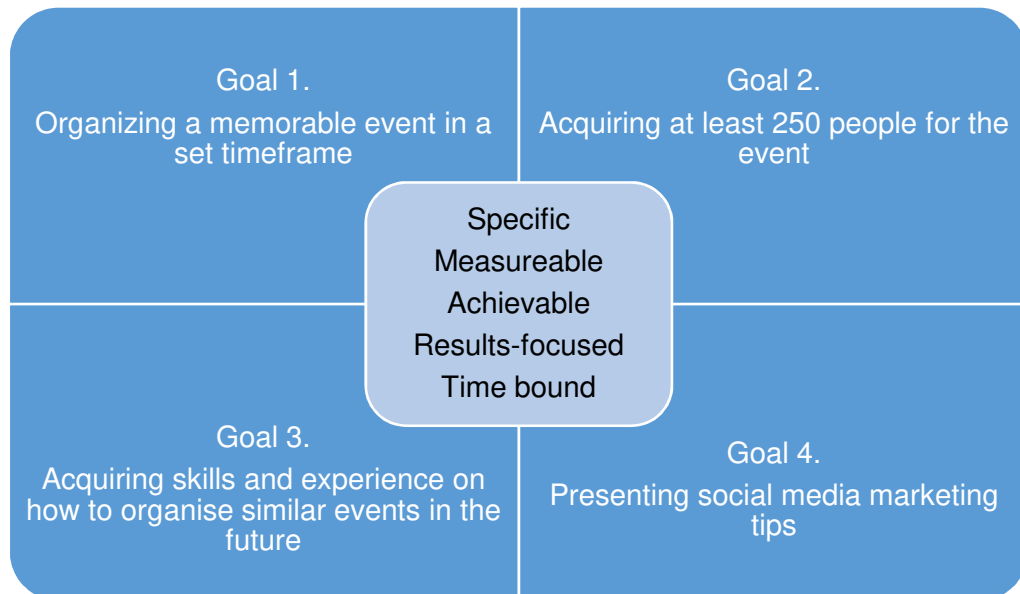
Goal 1.
Organizing a memorable event in a set timeframe

Goal 2.
Acquiring at least 250 people for the event

Specific
Measureable
Achievable
Results-focused
Time bound

Goal 3.
Acquiring skills and experience on how to organise similar events in the future

Goal 4.
Presenting social media marketing tips